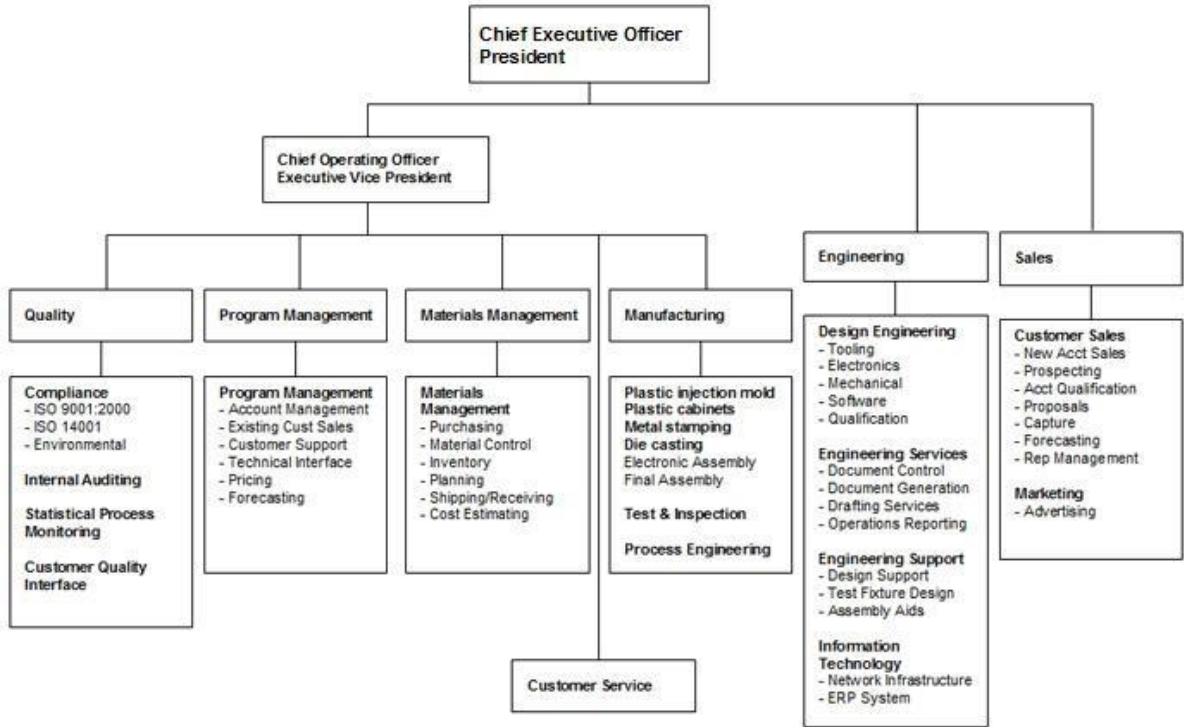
Chief Executive Officer
President

Chief Operating Officer
Executive Vice President

Engineering

Sales

Quality

Program Management

Materials Management

Manufacturing

Compliance
- ISO 9001:2000
- ISO 14001
- Environmental

Internal Auditing

Statistical Process Monitoring

Customer Quality Interface

Program Management
- Account Management
- Existing Cust Sales
- Customer Support
- Technical Interface
- Pricing
- Forecasting

Materials Management
- Purchasing
- Material Control
- Inventory
- Planning
- Shipping/Receiving
- Cost Estimating

Plastic injection mold
Plastic cabinets
Metal stamping
Die casting
Electronic Assembly
Final Assembly

Test & Inspection

Process Engineering

Design Engineering
- Tooling
- Electronics
- Mechanical
- Software
- Qualification

Engineering Services
- Document Control
- Document Generation
- Drafting Services
- Operations Reporting

Engineering Support
- Design Support
- Test Fixture Design
- Assembly Aids

Information Technology
- Network Infrastructure
- ERP System

Customer Sales
- New Acct Sales
- Prospecting
- Acct Qualification
- Proposals
- Capture
- Forecasting
- Rep Management

Marketing
- Advertising

Customer Service